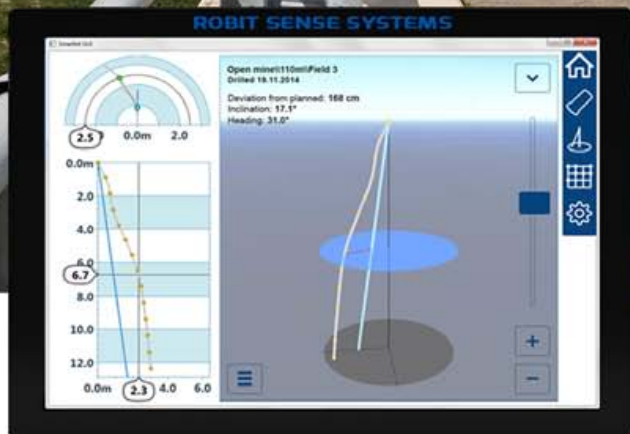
ROBIT SENSE SYSTEMS

SmartSet GUI

2.5

0.0m

2.0

0.0m

2.0

4.0

6.0

6.7

8.0

10.0

12.0

0.0m

2.3

4.0

6.0

Open mine\110m\Field 3
Drilled 19.11.2014

Deviation from planned: 168 cm
Inclination: 17.1°
Heading: 31.0°

+

−